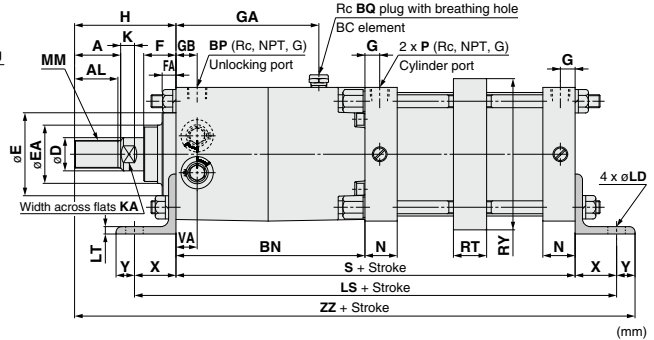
H
GA
Rc BQ plug with breathing hole
BC element
A
K
F
GB
BP (Rc, NPT, G)
G
2 x P (Rc, NPT, G)
G
MM
AL
FA
Unlocking port
Cylinder port
øE
øEA
øD
4 x øLD
Width across flats KA
LT
VA
BN
N
RT
RY
N
Y
X
S + Stroke
X
Y
LS + Stroke
ZZ + Stroke
(mm)